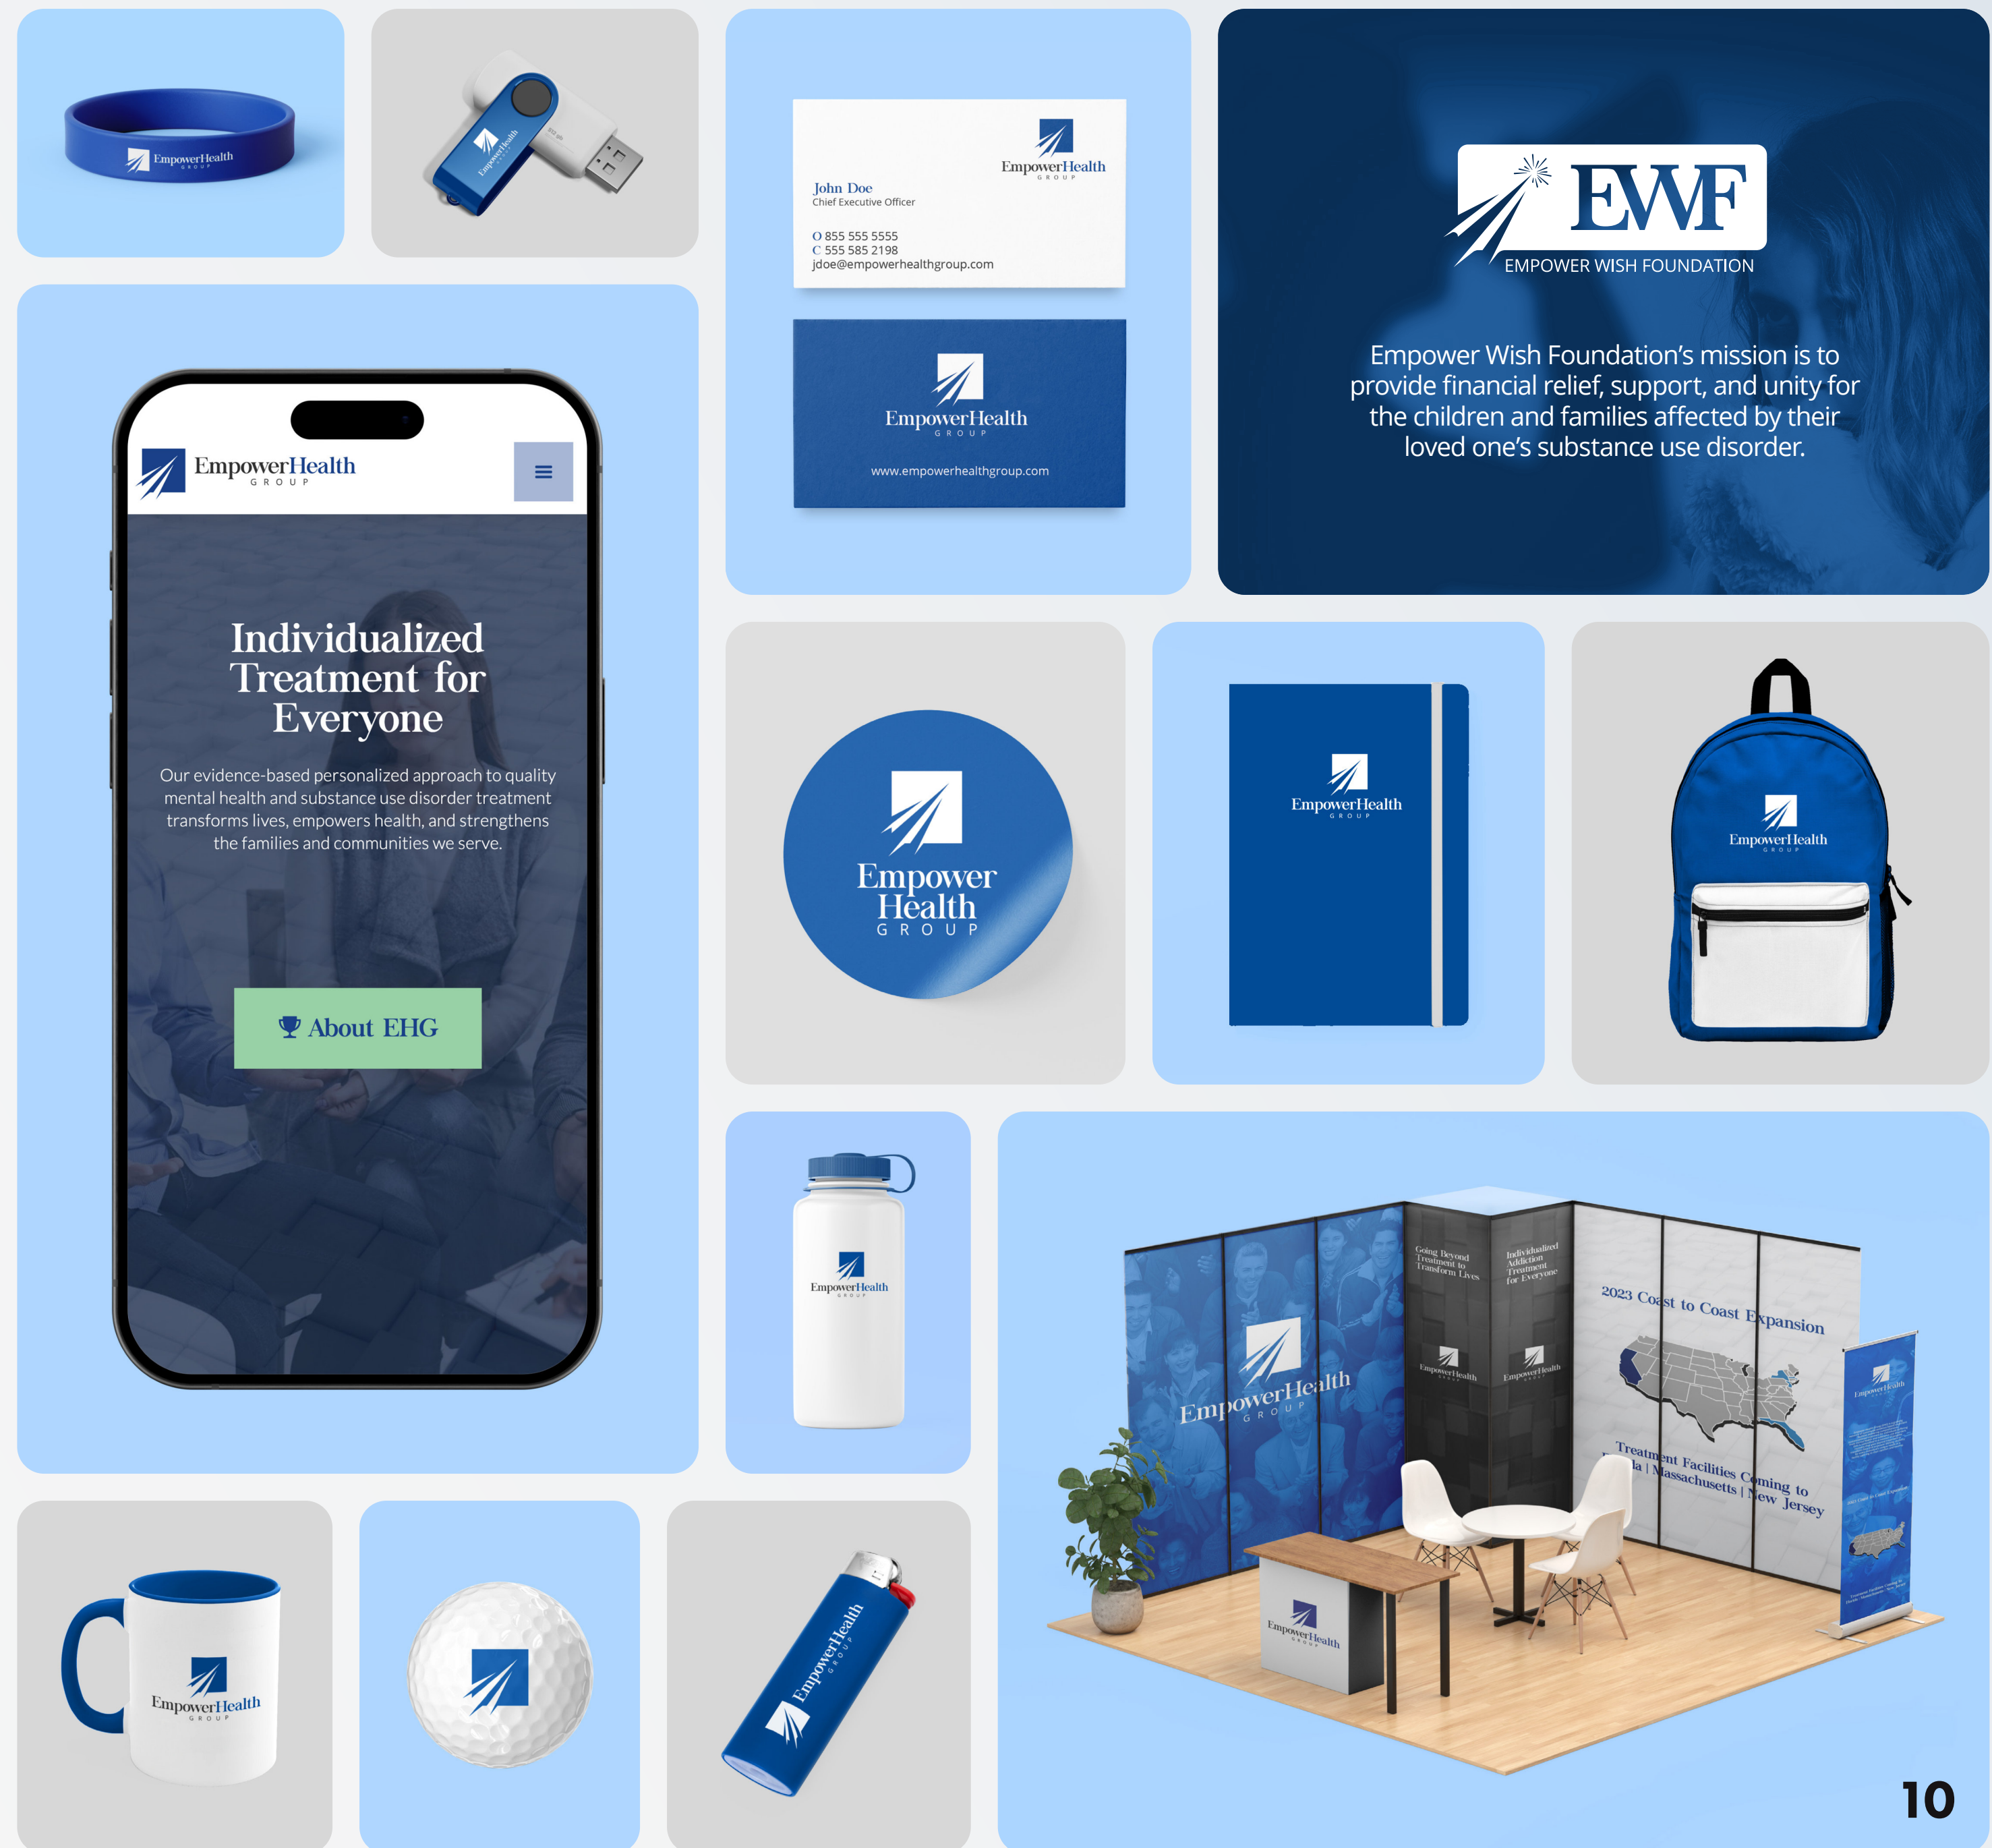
EmpowerHealth GROUP

EmpowerHealth GROUP

EmpowerHealth GROUP

John Doe
Chief Executive Officer

O 855 555 5555
C 555 585 2198
jdoe@empowerhealthgroup.com

EmpowerHealth GROUP
www.empowerhealthgroup.com

EWF
EMPOWER WISH FOUNDATION

Empower Wish Foundation's mission is to provide financial relief, support, and unity for the children and families affected by their loved one's substance use disorder.

EmpowerHealth GROUP

Individualized Treatment for Everyone

Our evidence-based personalized approach to quality mental health and substance use disorder treatment transforms lives, empowers health, and strengthens the families and communities we serve.

About EHG

Empower Health GROUP

EmpowerHealth GROUP

EmpowerHealth GROUP

EmpowerHealth GROUP

EmpowerHealth GROUP

Going Beyond Treatment to Transform Lives

Individualized Addiction Treatment for Everyone

EmpowerHealth

EmpowerHealth

2023 Coast to Coast Expansion

Treatment Facilities Coming to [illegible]la | Massachusetts | New Jersey

EmpowerHealth

EmpowerHealth GROUP

EmpowerHealth GROUP

EmpowerHealth GROUP

10